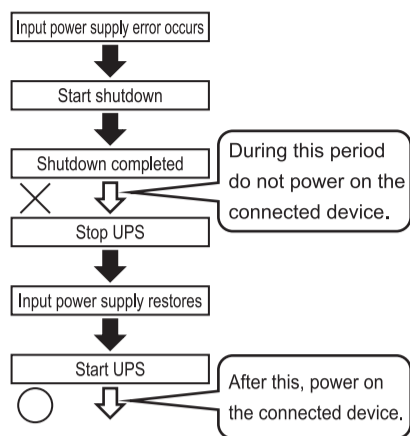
Input power supply error occurs

Start shutdown

Shutdown completed

During this period do not power on the connected device.

Stop UPS

Input power supply restores

Start UPS

After this, power on the connected device.